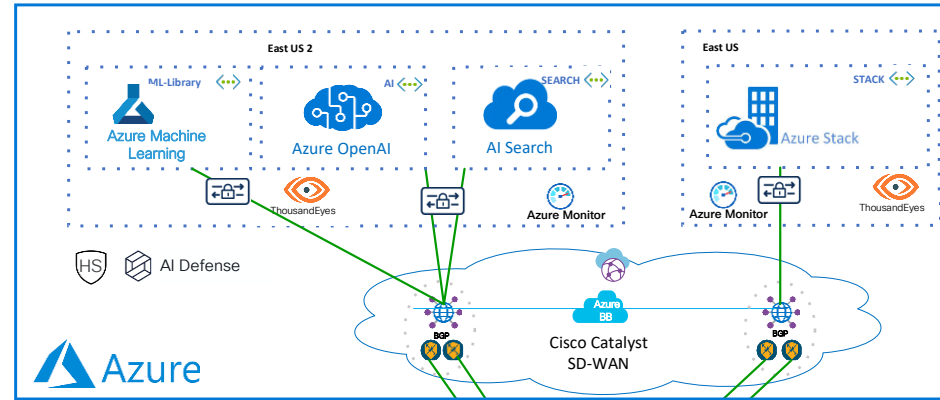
East US 2

ML-Library

Azure Machine Learning

AI

Azure OpenAI

SEARCH

AI Search

ThousandEyes

Azure Monitor

East US

STACK

Azure Stack

Azure Monitor

ThousandEyes

HS

AI Defense

Azure BB

BGP

BGP

Cisco Catalyst SD-WAN

Azure